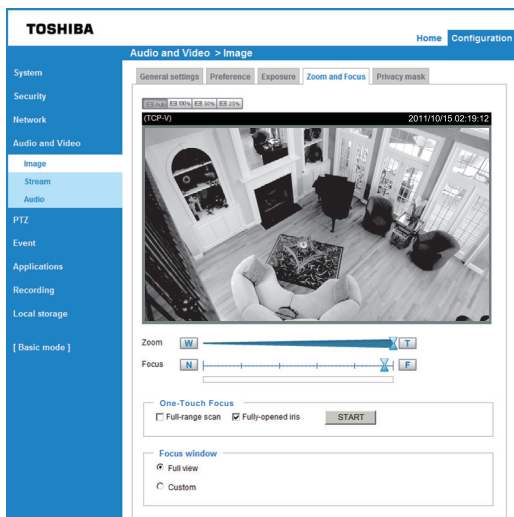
TOSHIBA

Home Configuration

Audio and Video > Image

System
Security
Network
Audio and Video
Image
Stream
Audio
PTZ
Event
Applications
Recording
Local storage
[ Basic mode ]

General settings | Preference | Exposure | Zoom and Focus | Privacy mask

Auto 100% 50% 25%

(TCP-V) 2011/10/15 02:19:12

Zoom W T

Focus N F

One-Touch Focus
Full-range scan
Fully-opened iris
START

Focus window
Full view
Custom